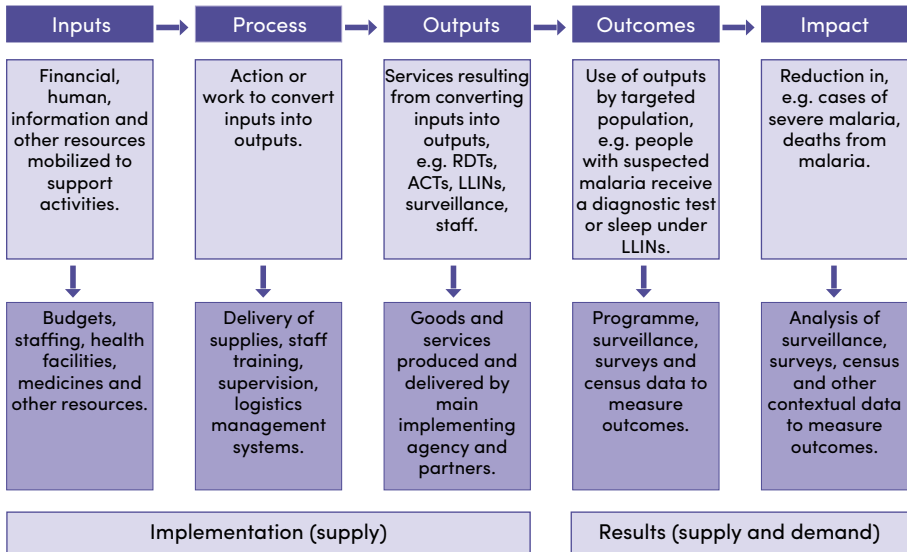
Inputs

Process

Outputs

Outcomes

Impact

Financial, human, information and other resources mobilized to support activities.

Action or work to convert inputs into outputs.

Services resulting from converting inputs into outputs, e.g. RDTs, ACTs, LLINs, surveillance, staff.

Use of outputs by targeted population, e.g. people with suspected malaria receive a diagnostic test or sleep under LLINs.

Reduction in, e.g. cases of severe malaria, deaths from malaria.

Budgets, staffing, health facilities, medicines and other resources.

Delivery of supplies, staff training, supervision, logistics management systems.

Goods and services produced and delivered by main implementing agency and partners.

Programme, surveillance, surveys and census data to measure outcomes.

Analysis of surveillance, surveys, census and other contextual data to measure outcomes.

Implementation (supply)

Results (supply and demand)